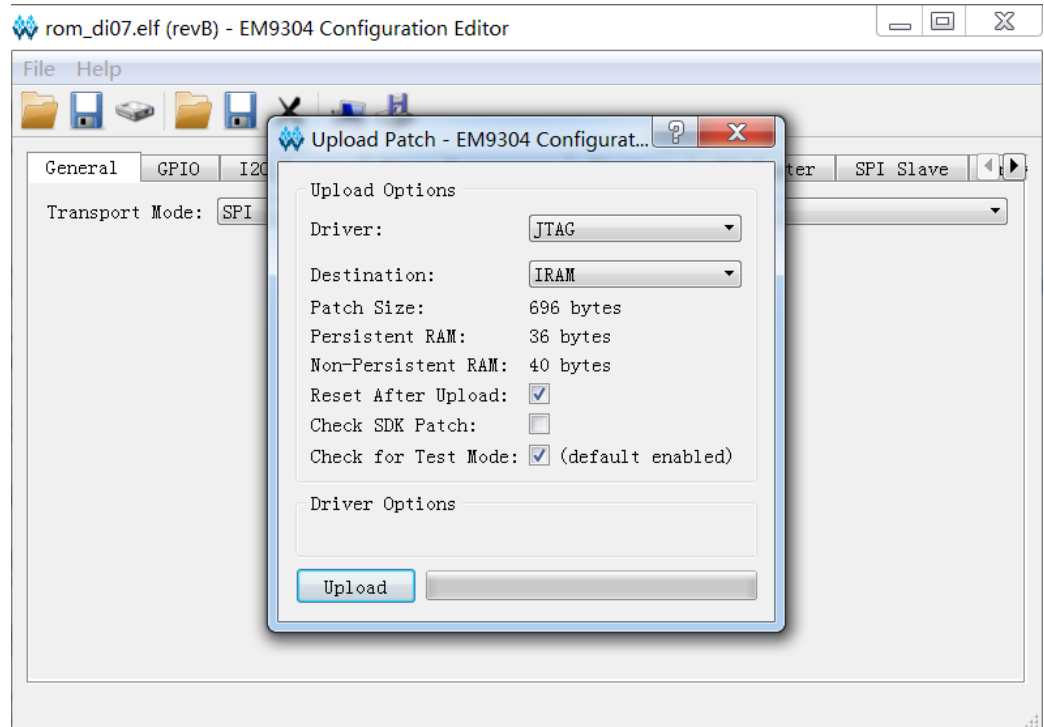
rom_di07.elf (revB) - EM9304 Configuration Editor

File Help

General GPIO I2C ter SPI Slave

Transport Mode: SPI

Upload Patch - EM9304 Configurat...

Upload Options

Driver: JTAG

Destination: IRAM

Patch Size: 696 bytes

Persistent RAM: 36 bytes

Non-Persistent RAM: 40 bytes

Reset After Upload:

Check SDK Patch:

Check for Test Mode: (default enabled)

Driver Options

Upload